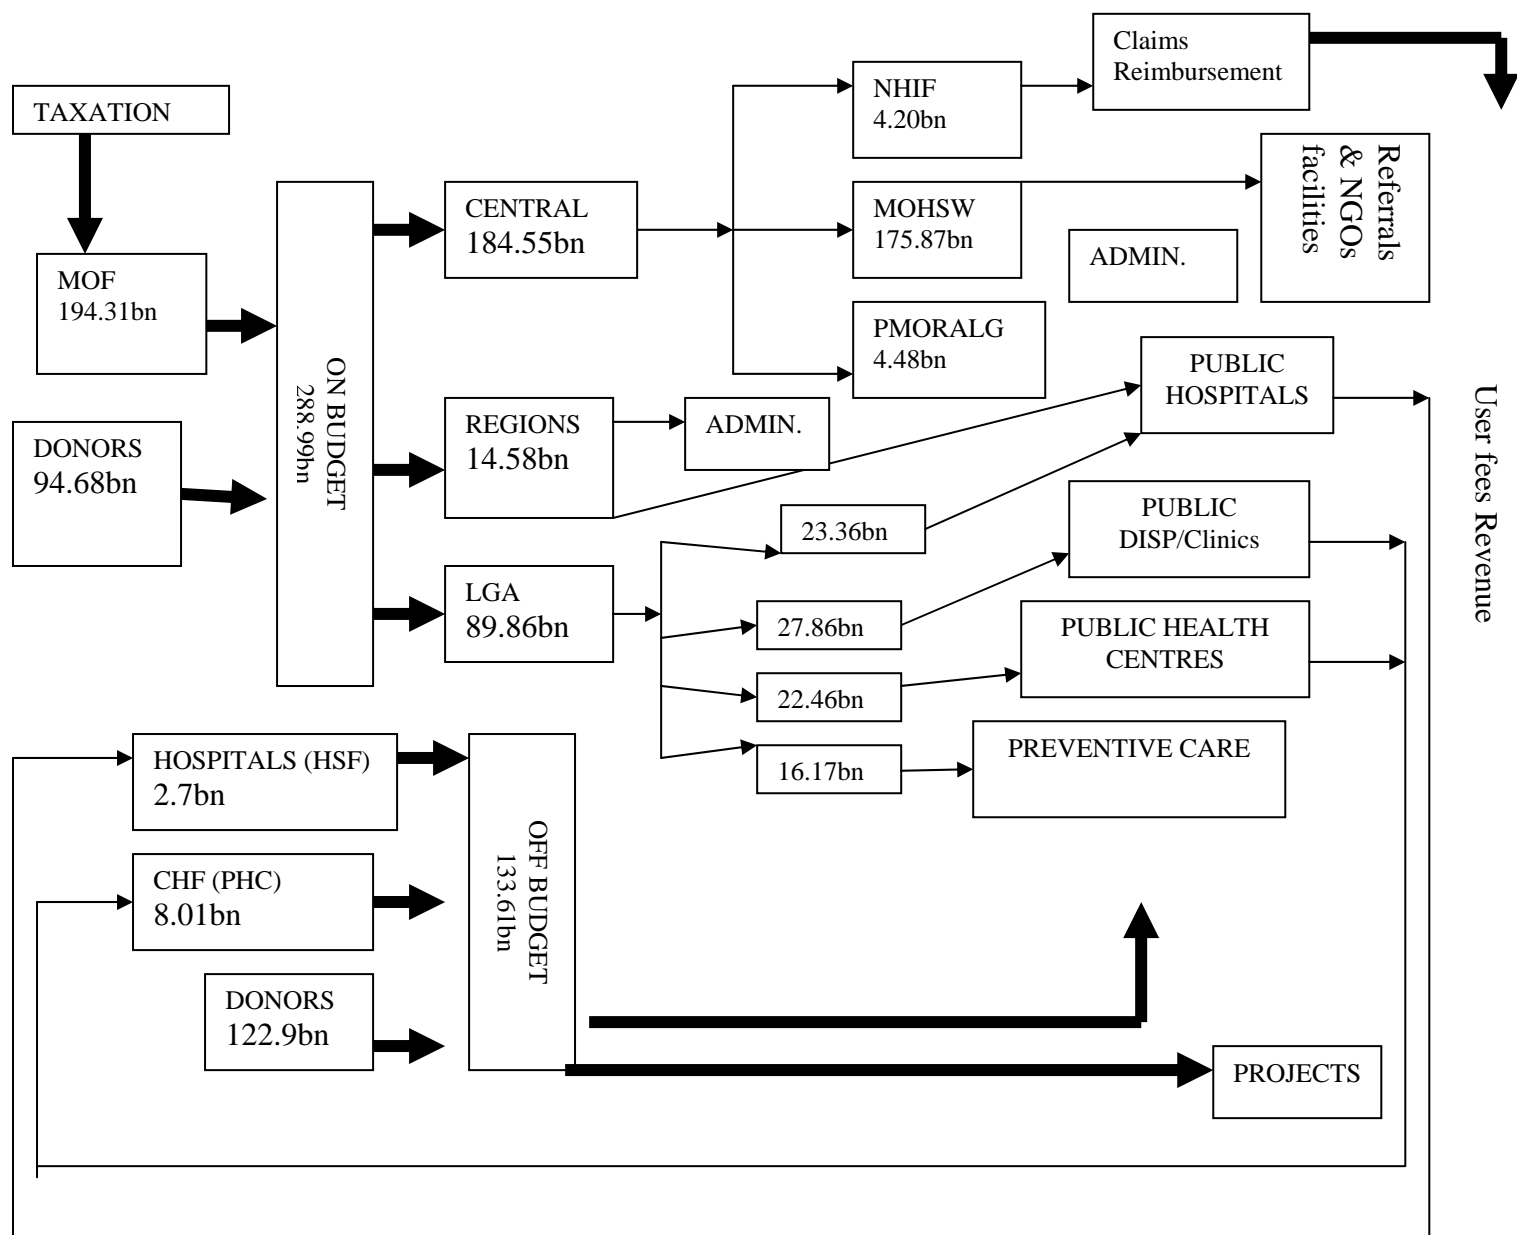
TAXATION

MOF
194.31bn

DONORS
94.68bn

ON BUDGET
288.99bn

CENTRAL
184.55bn

REGIONS
14.58bn

LGA
89.86bn

NHIF
4.20bn

MOHSW
175.87bn

PMORALG
4.48bn

Claims Reimbursement

Referrals & NGOs facilities

ADMIN.

ADMIN.

PUBLIC HOSPITALS

23.36bn

27.86bn

22.46bn

16.17bn

PUBLIC DISP/Clinics

PUBLIC HEALTH CENTRES

PREVENTIVE CARE

User fees Revenue

HOSPITALS (HSF)
2.7bn

CHF (PHC)
8.01bn

DONORS
122.9bn

OFF BUDGET
133.61bn

PROJECTS